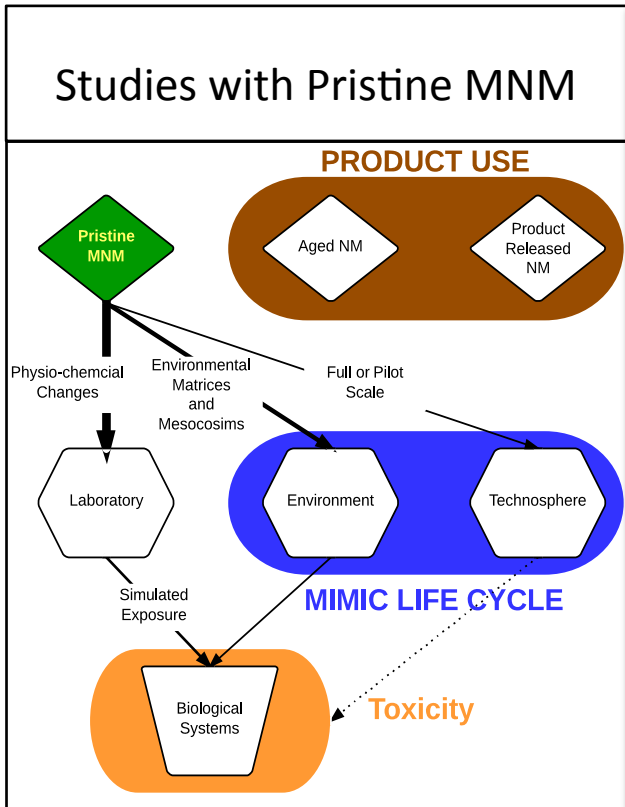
Studies with Pristine MNM

PRODUCT USE

Aged NM

Product Released NM

Pristine MNM

Physio-chemcial Changes

Environmental Matrices and Mesocosims

Full or Pilot Scale

Laboratory

Environment

Technosphere

Simulated Exposure

MIMIC LIFE CYCLE

Biological Systems

Toxicity